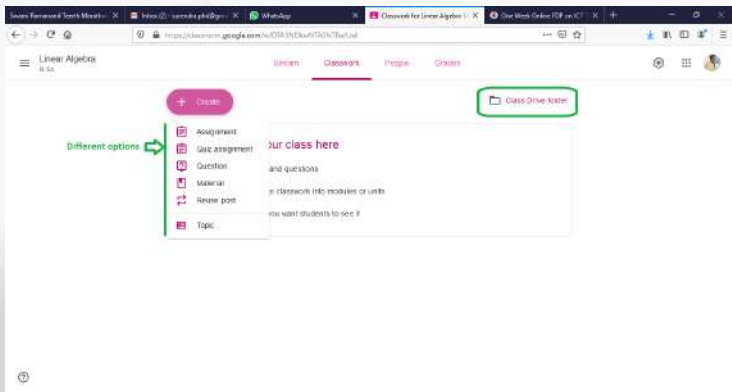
Swami Ramanand Teerth Marathw... ×
Inbox (2) - sarcuba.phd@gm... ×
WhatsApp ×
Classwork for Linear Algebra ×
One Week Online FDP on ICT ×
+

https://classroom.google.com/w/OTA3NDkwNTk0NTBa/t/all

Linear Algebra
M.Sc.

Stream
Classwork
People
Grades

+ Create

Class Drive folder

Different options

Assignment
Quiz assignment
Question
Material
Reuse post
Topic

our class here
and questions
e classwork into modules or units
you want students to see it